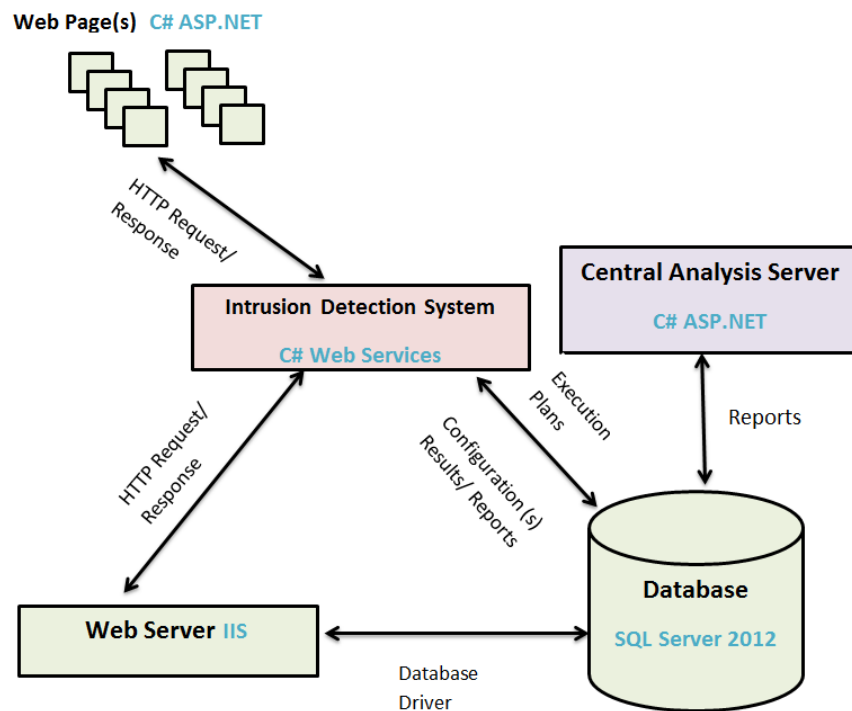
Web Page(s) C# ASP.NET

HTTP Request/ Response

Central Analysis Server

C# ASP.NET

Intrusion Detection System

C# Web Services

Execution Plans

Reports

HTTP Request/ Response

Configuration (s) Results/ Reports

Database

SQL Server 2012

Web Server IIS

Database Driver